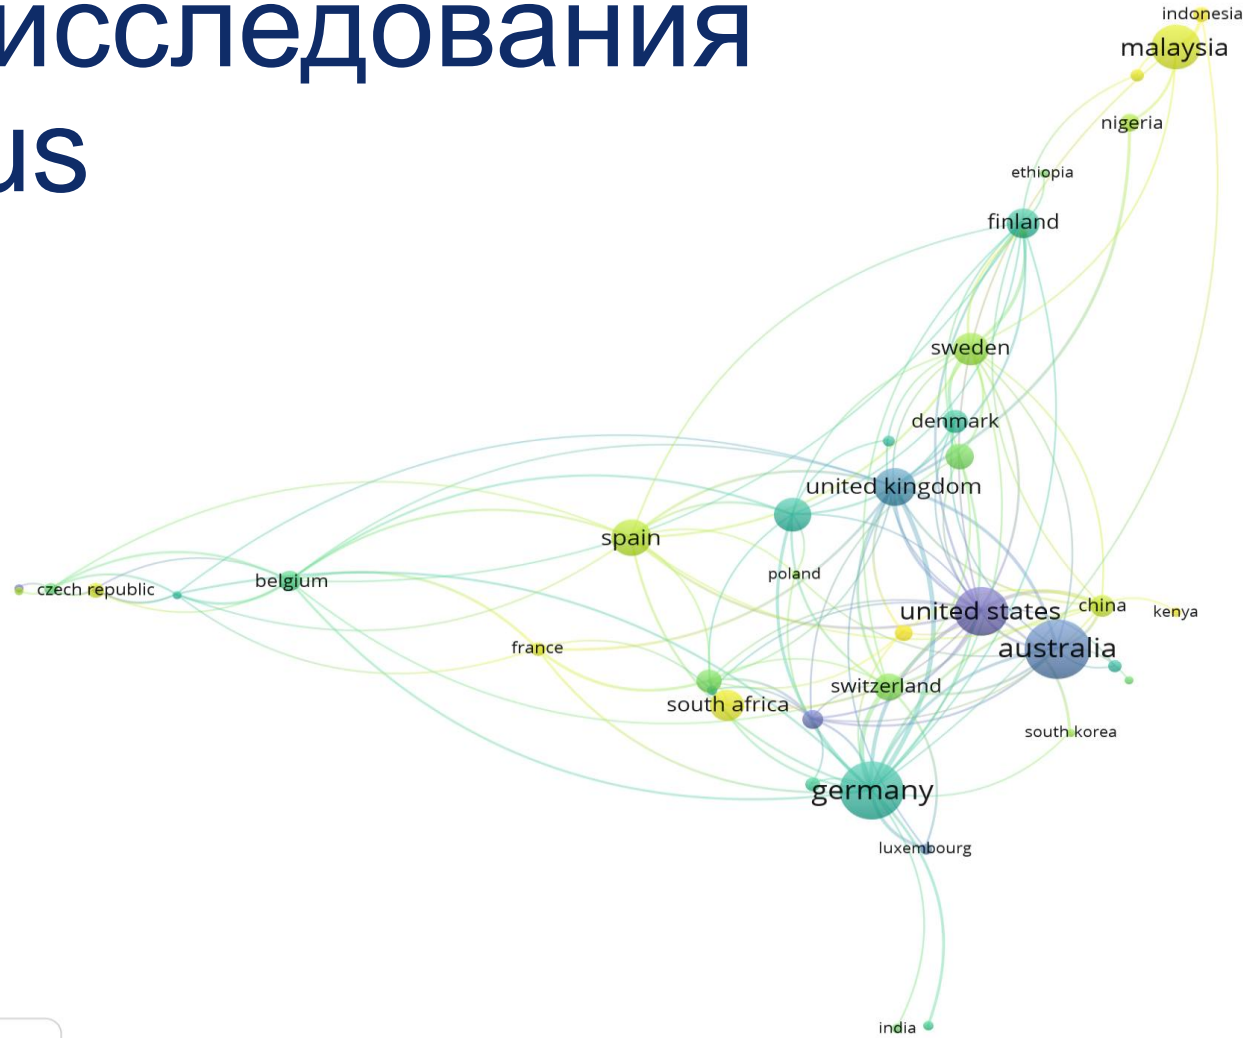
исследования
us

indonesia
malaysia
nigeria
ethiopia
finland
sweden
denmark
united kingdom
spain
czech republic
belgium
poland
united states
china
kenya
australia
france
switzerland
south africa
south korea
germany
luxembourg
india